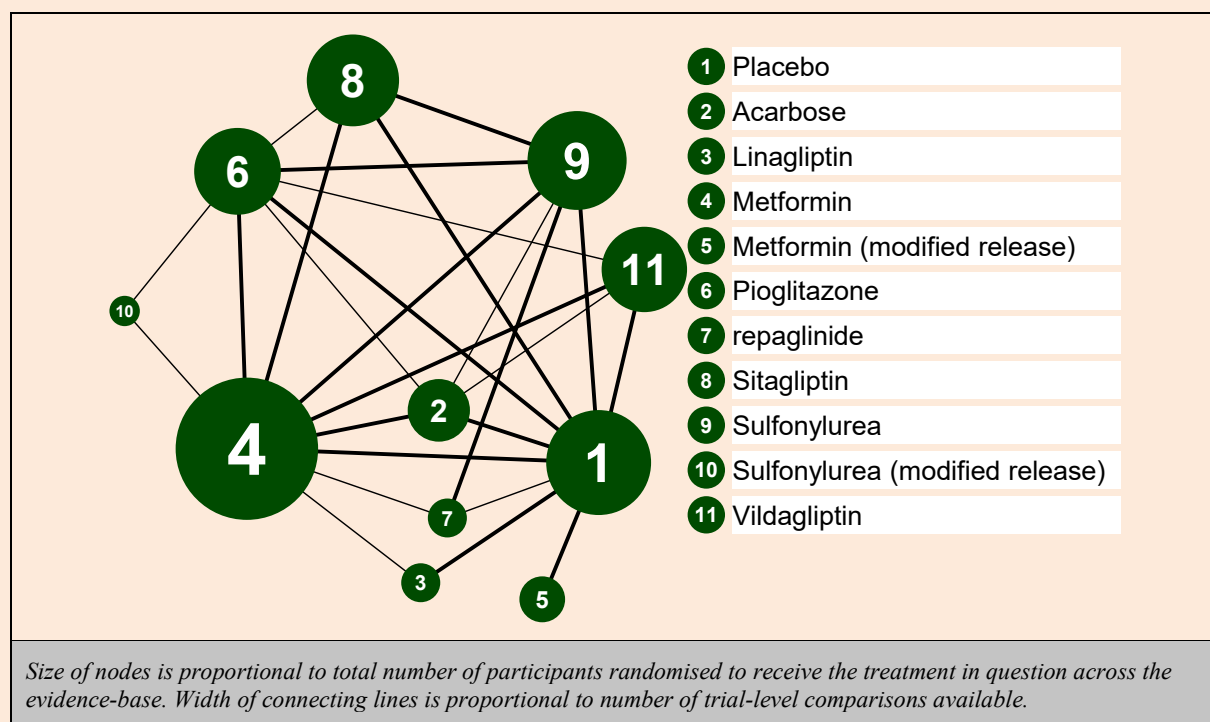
8
9
6
11
10
4
2
1
7
3
5

1 Placebo
2 Acarbose
3 Linagliptin
4 Metformin
5 Metformin (modified release)
6 Pioglitazone
7 repaglinide
8 Sitagliptin
9 Sulfonylurea
10 Sulfonylurea (modified release)
11 Vildagliptin

Size of nodes is proportional to total number of participants randomised to receive the treatment in question across the evidence-base. Width of connecting lines is proportional to number of trial-level comparisons available.